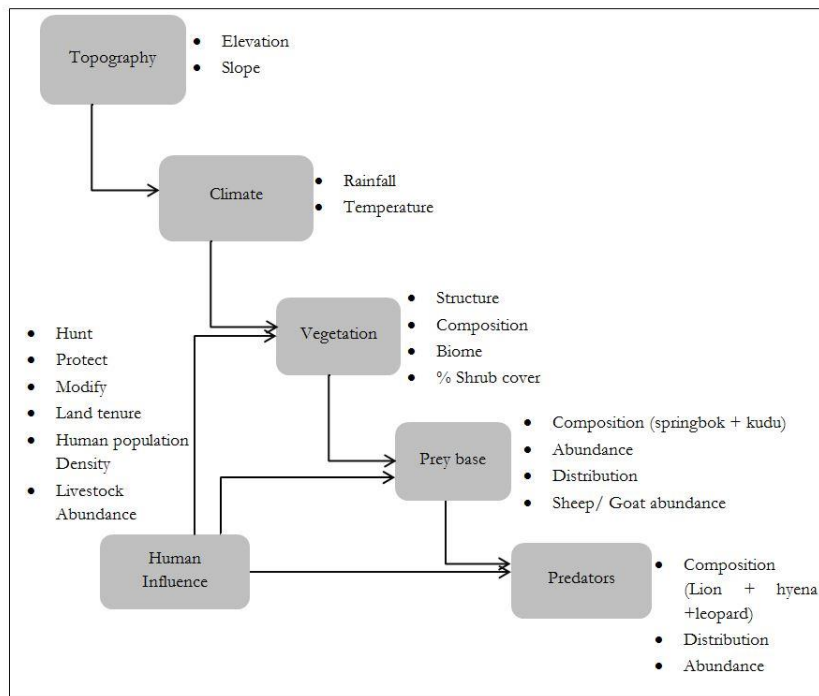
Topography
• Elevation
• Slope

Climate
• Rainfall
• Temperature

Vegetation
• Structure
• Composition
• Biome
• % Shrub cover

• Hunt
• Protect
• Modify
• Land tenure
• Human population Density
• Livestock Abundance

Prey base
• Composition (springbok + kudu)
• Abundance
• Distribution
• Sheep/ Goat abundance

Human Influence

Predators
• Composition (Lion + hyena +leopard)
• Distribution
• Abundance